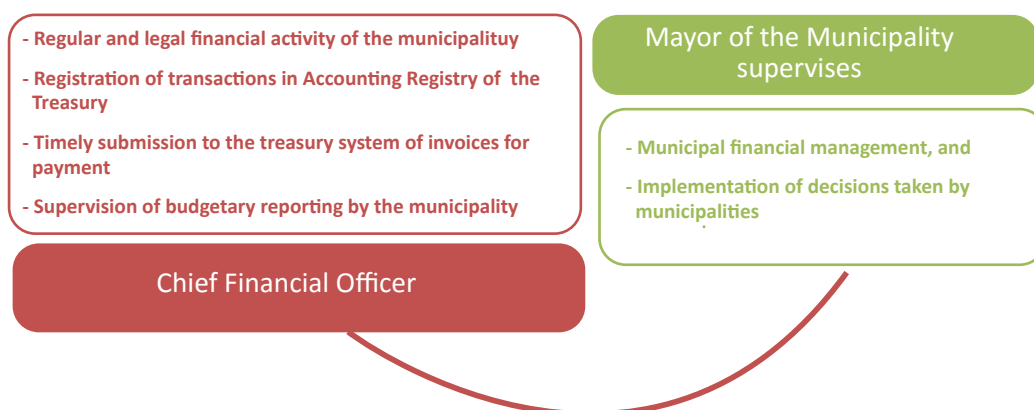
- Regular and legal financial activity of the municipalituy

- Registration of transactions in Accounting Registry of the Treasury

- Timely submission to the treasury system of invoices for payment

- Supervision of budgetary reporting by the municipality

Chief Financial Officer

Mayor of the Municipality supervises

- Municipal financial management, and

- Implementation of decisions taken by municipalities